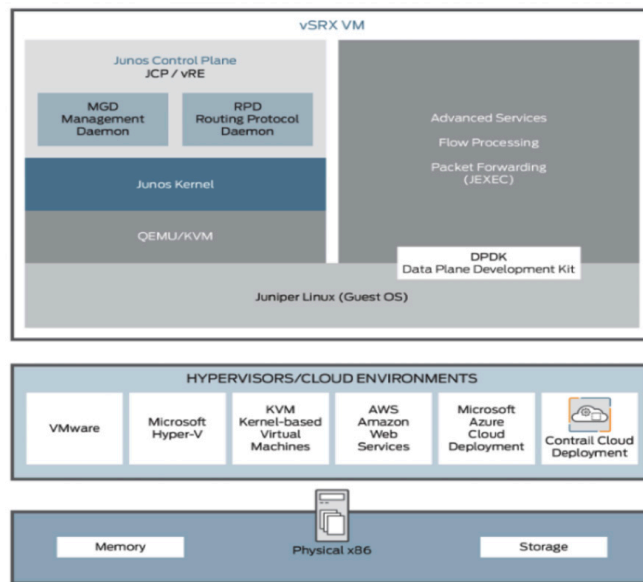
vSRX VM

Junos Control Plane
JCP / vRE

MGD
Management
Daemon

RPD
Routing Protocol
Daemon

Junos Kernel

QEMU/KVM

Advanced Services

Flow Processing

Packet Forwarding
(JEXEC)

DPDK
Data Plane Development Kit

Juniper Linux (Guest OS)

HYPERVISORS/CLOUD ENVIRONMENTS

VMware

Microsoft
Hyper-V

KVM
Kernel-based
Virtual
Machines

AWS
Amazon
Web
Services

Microsoft
Azure
Cloud
Deployment

Contrail Cloud
Deployment

Memory

Physical x86

Storage